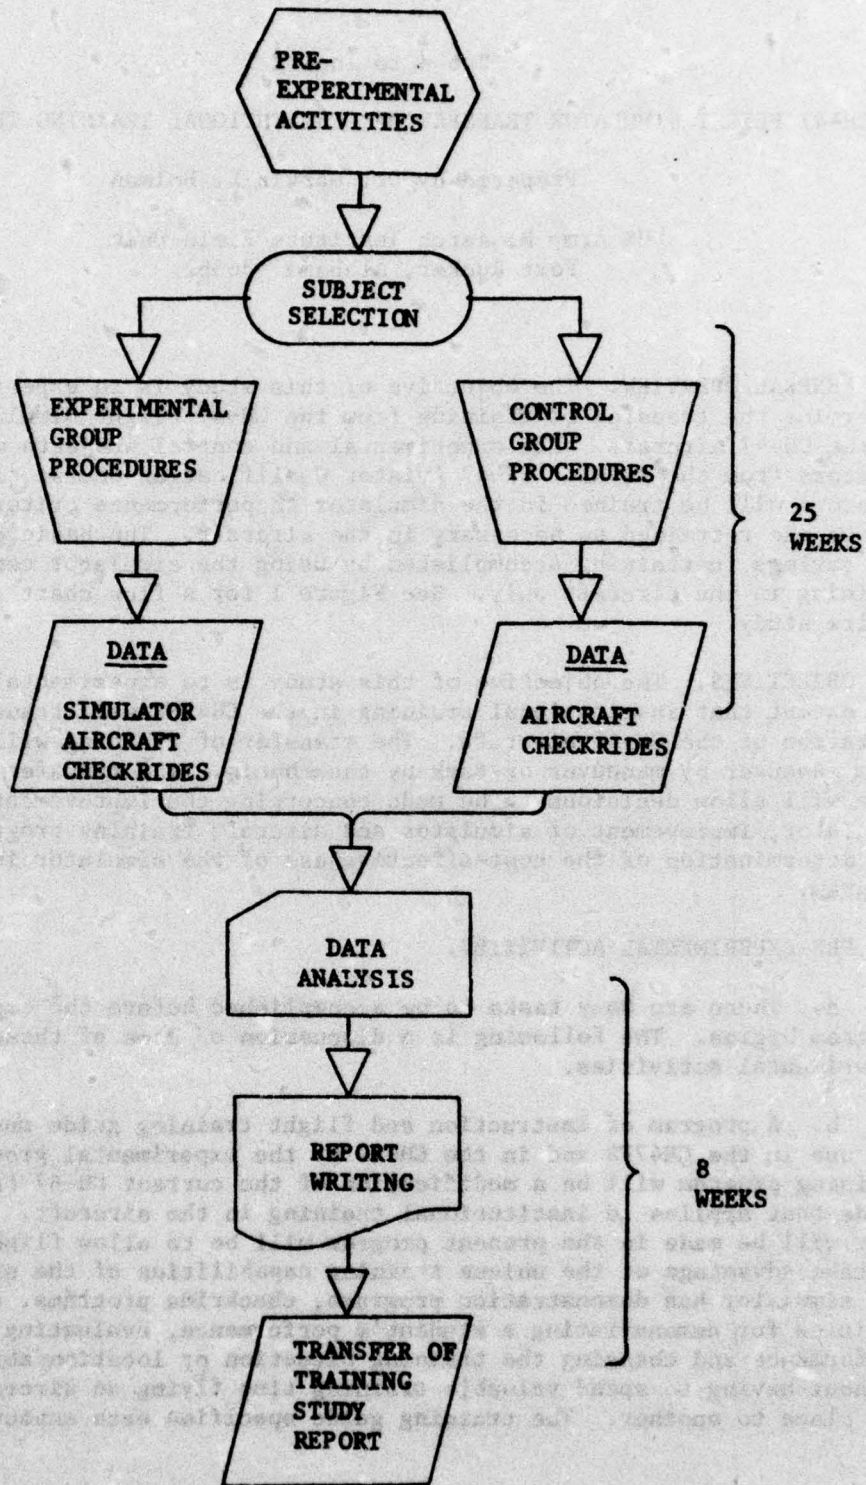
PRE-EXPERIMENTAL ACTIVITIES

SUBJECT SELECTION

EXPERIMENTAL GROUP PROCEDURES

CONTROL GROUP PROCEDURES

25 WEEKS

DATA

SIMULATOR AIRCRAFT CHECKRIDES

DATA

AIRCRAFT CHECKRIDES

DATA ANALYSIS

REPORT WRITING

8 WEEKS

TRANSFER OF TRAINING STUDY REPORT